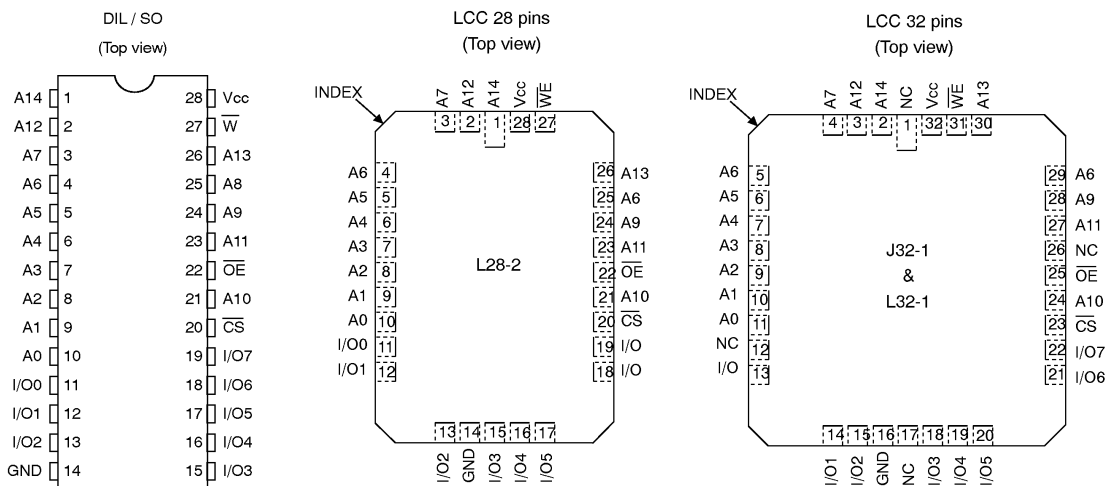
DIL / SO
(Top view)

A14 1
A12 2
A7 3
A6 4
A5 5
A4 6
A3 7
A2 8
A1 9
A0 10
I/O0 11
I/O1 12
I/O2 13
GND 14

28 Vcc
27 $\overline{W}$
26 A13
25 A8
24 A9
23 A11
22 $\overline{OE}$
21 A10
20 $\overline{CS}$
19 I/O7
18 I/O6
17 I/O5
16 I/O4
15 I/O3

LCC 28 pins
(Top view)

INDEX

A7 3
A12 2
A14 1
Vcc 28
$\overline{WE}$ 27

A6 4
A5 5
A4 6
A3 7
A2 8
A1 9
A0 10
I/O0 11
I/O1 12

L28-2

26 A13
25 A6
24 A9
23 A11
22 $\overline{OE}$
21 A10
20 $\overline{CS}$
19 I/O
18 I/O

13 I/O2
14 GND
15 I/O3
16 I/O4
17 I/O5

LCC 32 pins
(Top view)

INDEX

A7 4
A12 3
A14 2
NC 1
Vcc 32
$\overline{WE}$ 31
A13 30

A6 5
A5 6
A4 7
A3 8
A2 9
A1 10
A0 11
NC 12
I/O 13

J32-1
&
L32-1

29 A6
28 A9
27 A11
26 NC
25 $\overline{OE}$
24 A10
23 $\overline{CS}$
22 I/O7
21 I/O6

14 I/O1
15 I/O2
16 GND
17 NC
18 I/O3
19 I/O4
20 I/O5